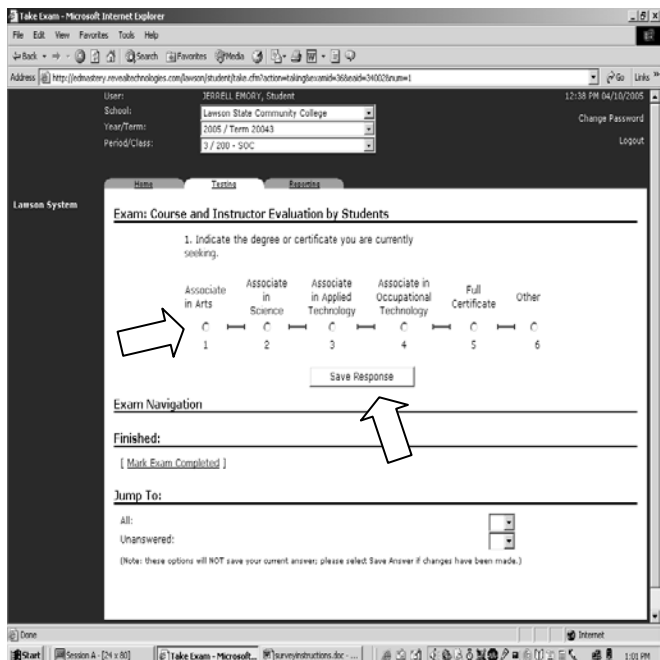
Take Exam - Microsoft Internet Explorer

File Edit View Favorites Tools Help

Back Search Favorites Media

Address http://edmastery.revealtechnologies.com/lawson/student/take.cfm?action=taking&examid=36&eaid=34002&num=1

Go Links

User: JERRELL EMORY, Student

School: Lawson State Community College

Year/Term: 2005 / Term 20043

Period/Class: 3 / 200 - SOC

12:38 PM 04/10/2005

Change Password

Logout

Home Testing Reporting

Lawson System

Exam: Course and Instructor Evaluation by Students

1. Indicate the degree or certificate you are currently seeking.

| Associate in Arts | Associate in Science | Associate in Applied Technology | Associate in Occupational Technology | Full Certificate | Other |
|---|---|---|---|---|---|
| 1 | 2 | 3 | 4 | 5 | 6 |

Save Response

Exam Navigation

Finished:

[ Mark Exam Completed ]

Jump To:

All:

Unanswered:

(Note: these options will NOT save your current answer; please select Save Answer if changes have been made.)

Done

Internet

Start Session A - [24 x 80] Take Exam - Microsoft... surveyinstructions.doc - ... 1:01 PM